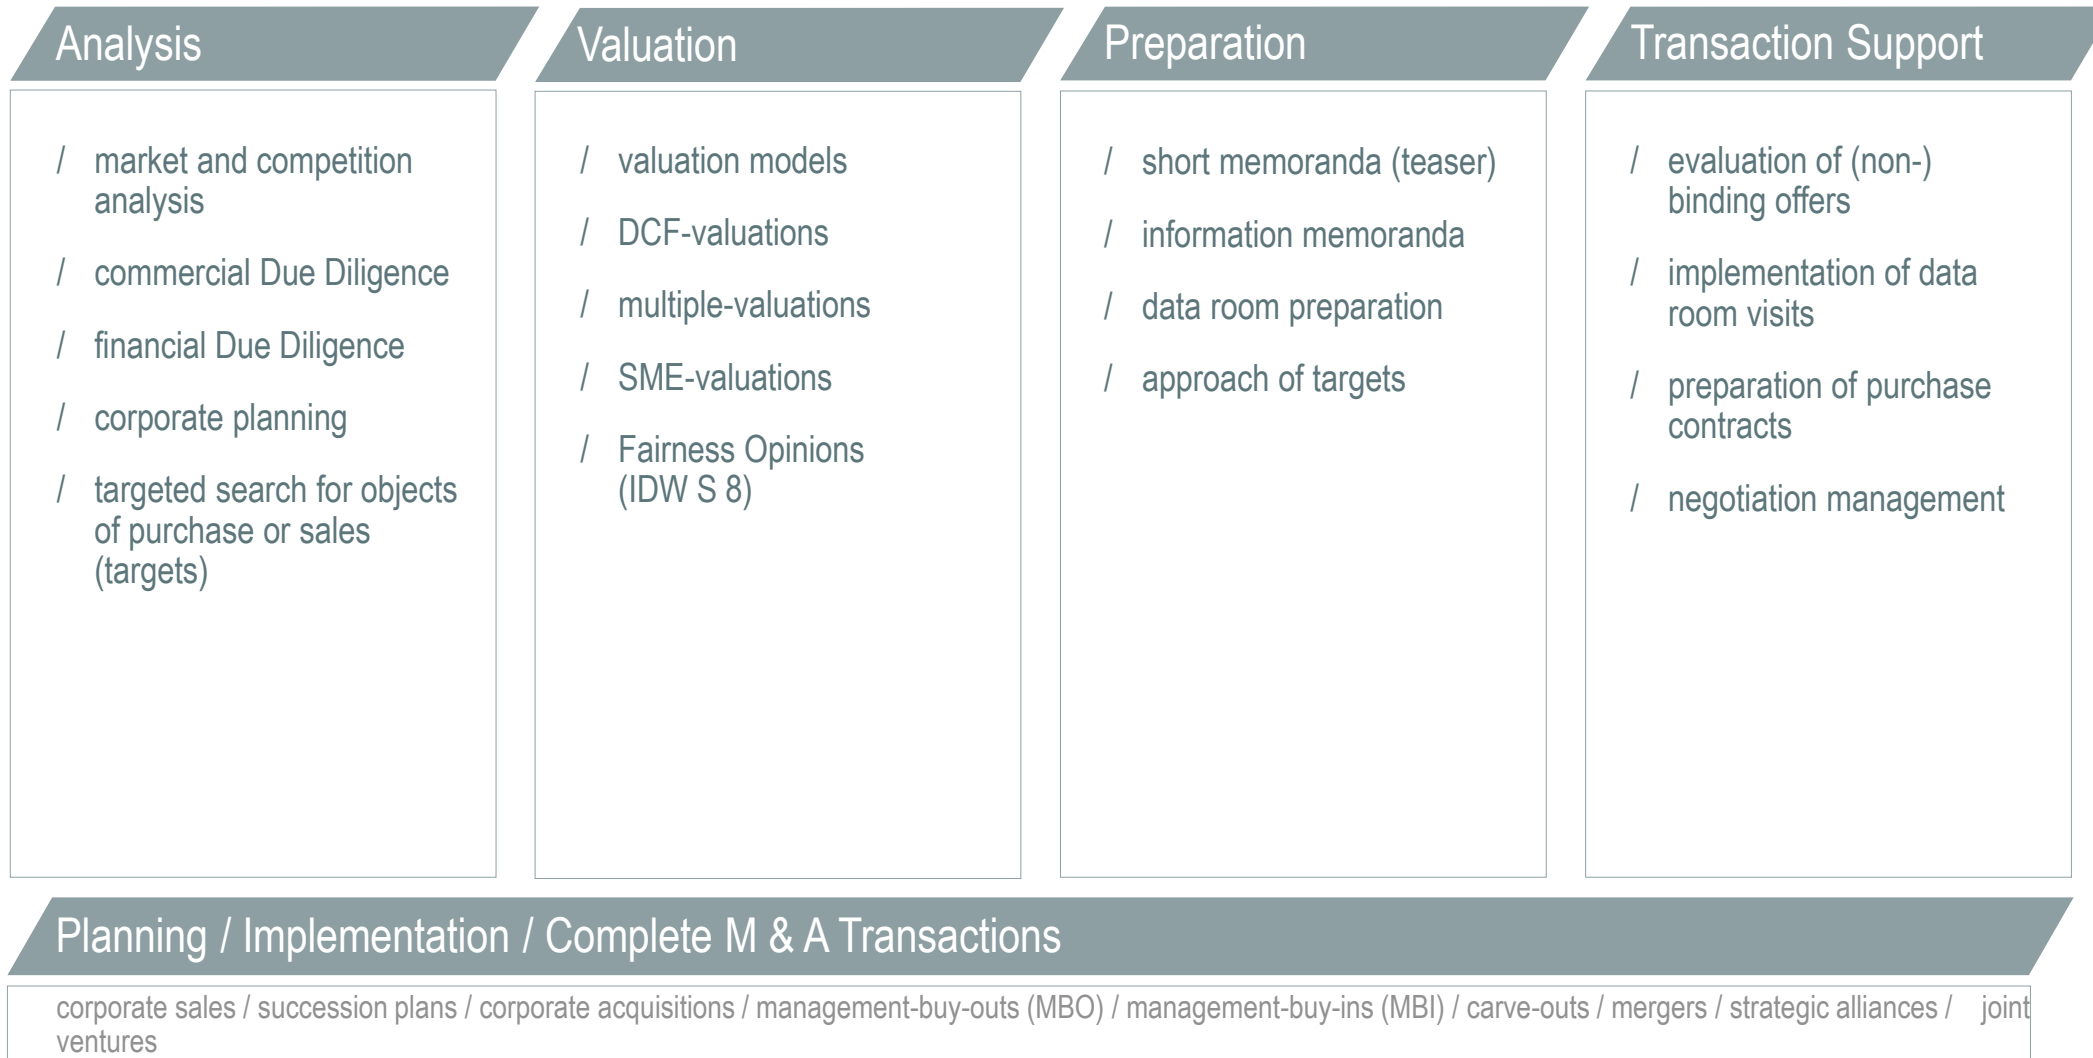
Analysis

/ market and competition analysis

/ commercial Due Diligence

/ financial Due Diligence

/ corporate planning

/ targeted search for objects of purchase or sales (targets)

Valuation

/ valuation models

/ DCF-valuations

/ multiple-valuations

/ SME-valuations

/ Fairness Opinions (IDW S 8)

Preparation

/ short memoranda (teaser)

/ information memoranda

/ data room preparation

/ approach of targets

Transaction Support

/ evaluation of (non-) binding offers

/ implementation of data room visits

/ preparation of purchase contracts

/ negotiation management

Planning / Implementation / Complete M & A Transactions

corporate sales / succession plans / corporate acquisitions / management-buy-outs (MBO) / management-buy-ins (MBI) / carve-outs / mergers / strategic alliances / joint ventures